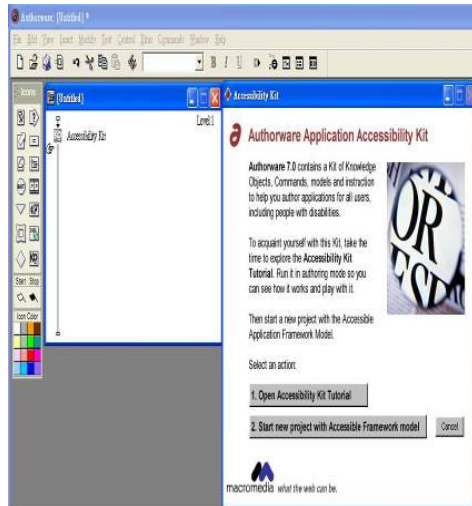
Authorware: [Untitled] *

File Edit View Insert Modify Text Control Xtras Commands Window Help

Icons

[Untitled]

Level 1

Accessibility Kit

Start Stop

Icon Color

Accessibility Kit

Authorware Application Accessibility Kit

Authorware 7.0 contains a Kit of Knowledge Objects, Commands, models and instruction to help you author applications for all users, including people with disabilities.

To acquaint yourself with this Kit, take the time to explore the Accessibility Kit Tutorial. Run it in authoring mode so you can see how it works and play with it.

Then start a new project with the Accessible Application Framework Model.

Select an action:

1. Open Accessibility Kit Tutorial

2. Start new project with Accessible Framework model

Cancel

macromedia what the web can be.